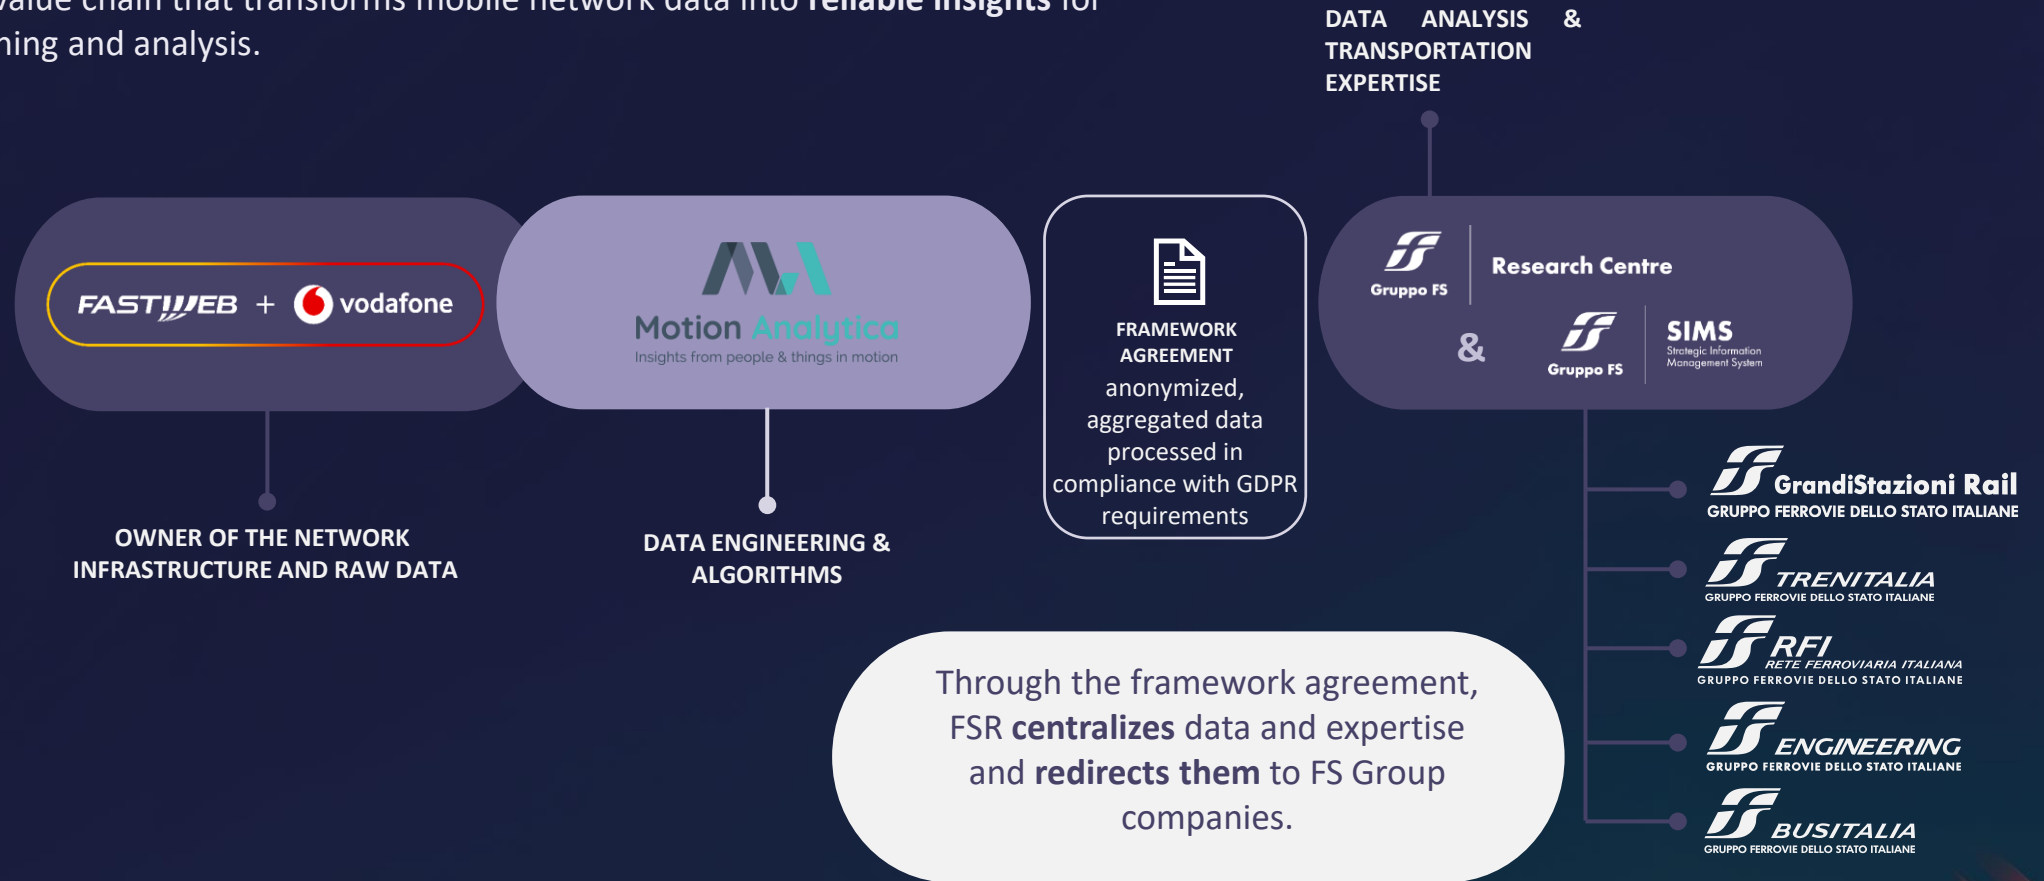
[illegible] chain that transforms mobile network data into **reliable insights** for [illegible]ning and analysis.

DATA ANALYSIS & TRANSPORTATION EXPERTISE

FASTWEB + vodafone

Motion Analytica
Insights from people & things in motion

FRAMEWORK AGREEMENT
anonymized, aggregated data processed in compliance with GDPR requirements

Gruppo FS | Research Centre

&

Gruppo FS | SIMS Strategic Information Management System

OWNER OF THE NETWORK INFRASTRUCTURE AND RAW DATA

DATA ENGINEERING & ALGORITHMS

GrandiStazioni Rail
GRUPPO FERROVIE DELLO STATO ITALIANE

TRENITALIA
GRUPPO FERROVIE DELLO STATO ITALIANE

RFI
RETE FERROVIARIA ITALIANA
GRUPPO FERROVIE DELLO STATO ITALIANE

ENGINEERING
GRUPPO FERROVIE DELLO STATO ITALIANE

BUSITALIA
GRUPPO FERROVIE DELLO STATO ITALIANE

Through the framework agreement, FSR **centralizes** data and expertise and **redirects them** to FS Group companies.